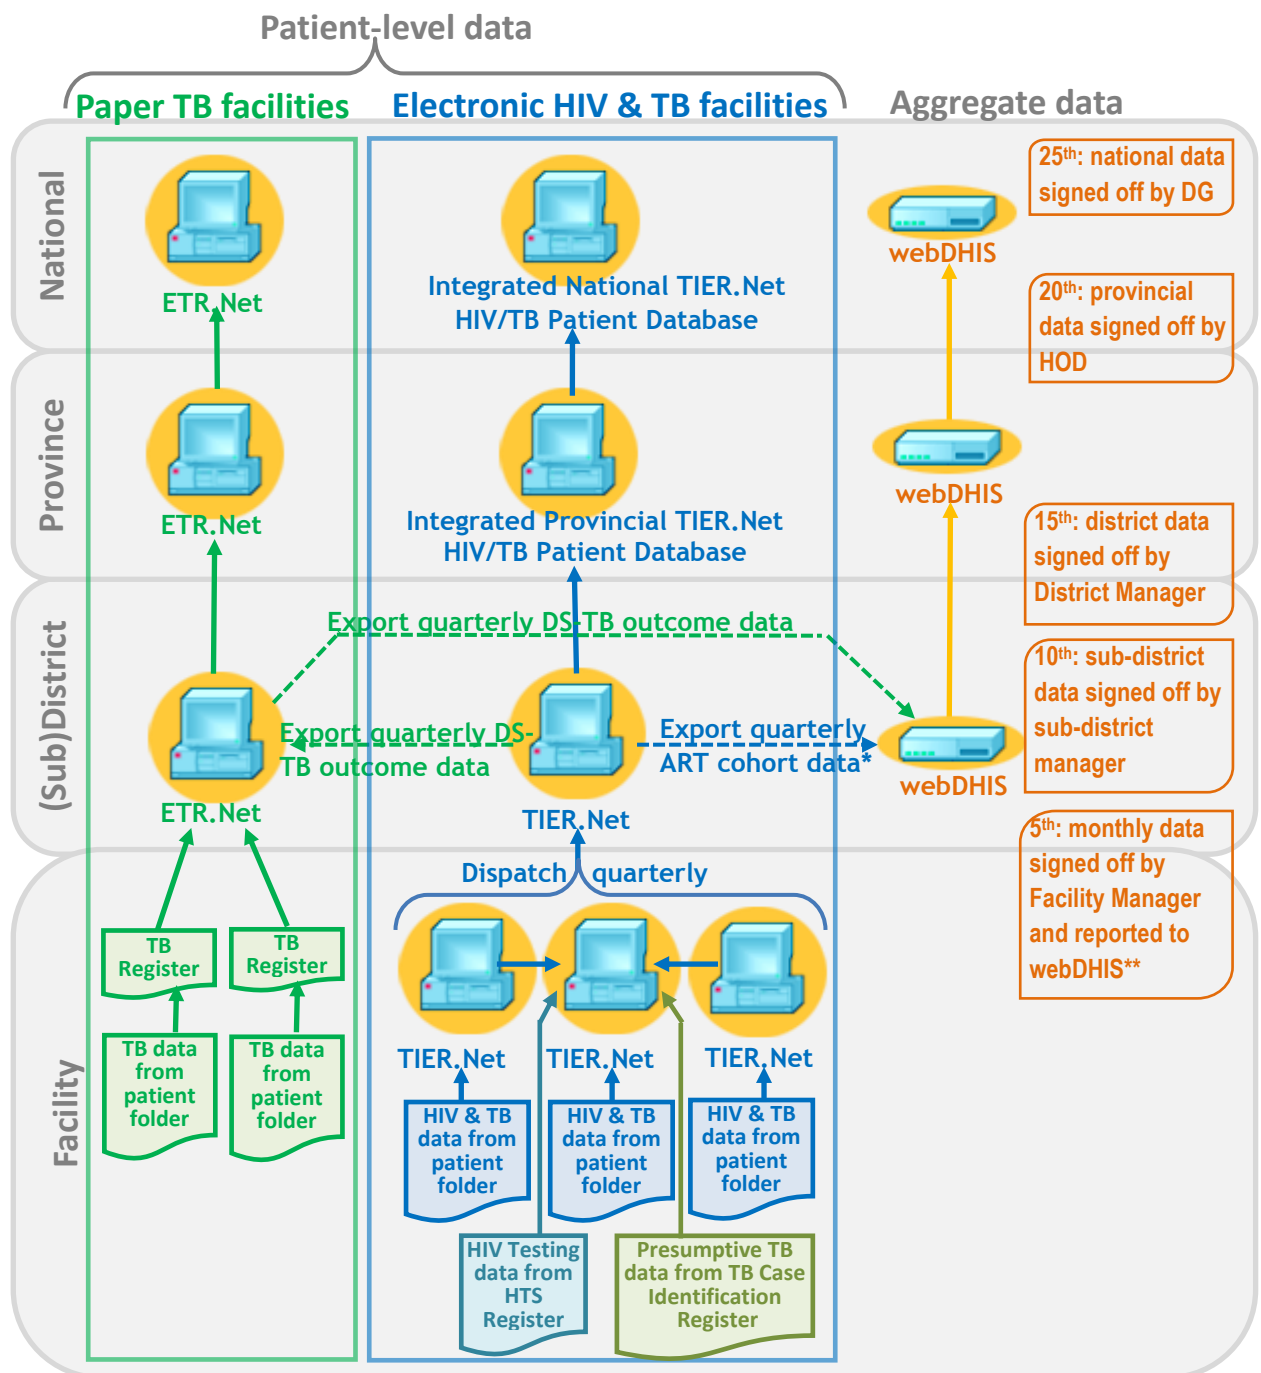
Patient-level data

Paper TB facilities

Electronic HIV & TB facilities

Aggregate data

National

Province

(Sub)District

Facility

ETR.Net

Integrated National TIER.Net HIV/TB Patient Database

webDHIS

$25^{th}$: national data signed off by DG

$20^{th}$: provincial data signed off by HOD

ETR.Net

Integrated Provincial TIER.Net HIV/TB Patient Database

webDHIS

$15^{th}$: district data signed off by District Manager

Export quarterly DS-TB outcome data

Export quarterly DS-TB outcome data

Export quarterly ART cohort data*

ETR.Net

TIER.Net

webDHIS

$10^{th}$: sub-district data signed off by sub-district manager

$5^{th}$: monthly data signed off by Facility Manager and reported to webDHIS**

Dispatch quarterly

TB Register

TB Register

TB data from patient folder

TB data from patient folder

TIER.Net

TIER.Net

TIER.Net

HIV & TB data from patient folder

HIV & TB data from patient folder

HIV & TB data from patient folder

HIV Testing data from HTS Register

Presumptive TB data from TB Case Identification Register